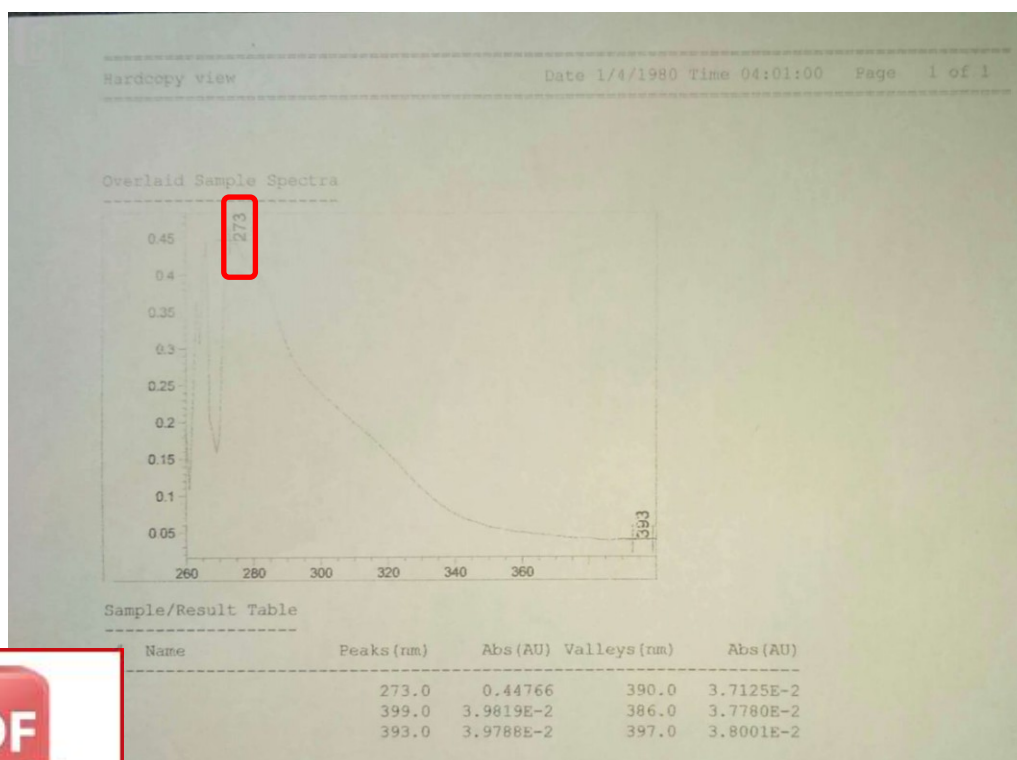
Hardcopy view Date 1/4/1980 Time 04:01:00 Page 1 of 1

Overlaid Sample Spectra

273

0.45
0.4
0.35
0.3
0.25
0.2
0.15
0.1
0.05

260 280 300 320 340 360

393

Sample/Result Table

| Name | Peaks(nm) | Abs(AU) | Valleys(nm) | Abs(AU) |
|---|---|---|---|---|
| | 273.0 | 0.44766 | 390.0 | 3.7125E-2 |
| | 399.0 | 3.9819E-2 | 386.0 | 3.7780E-2 |
| | 393.0 | 3.9788E-2 | 397.0 | 3.8001E-2 |

DF